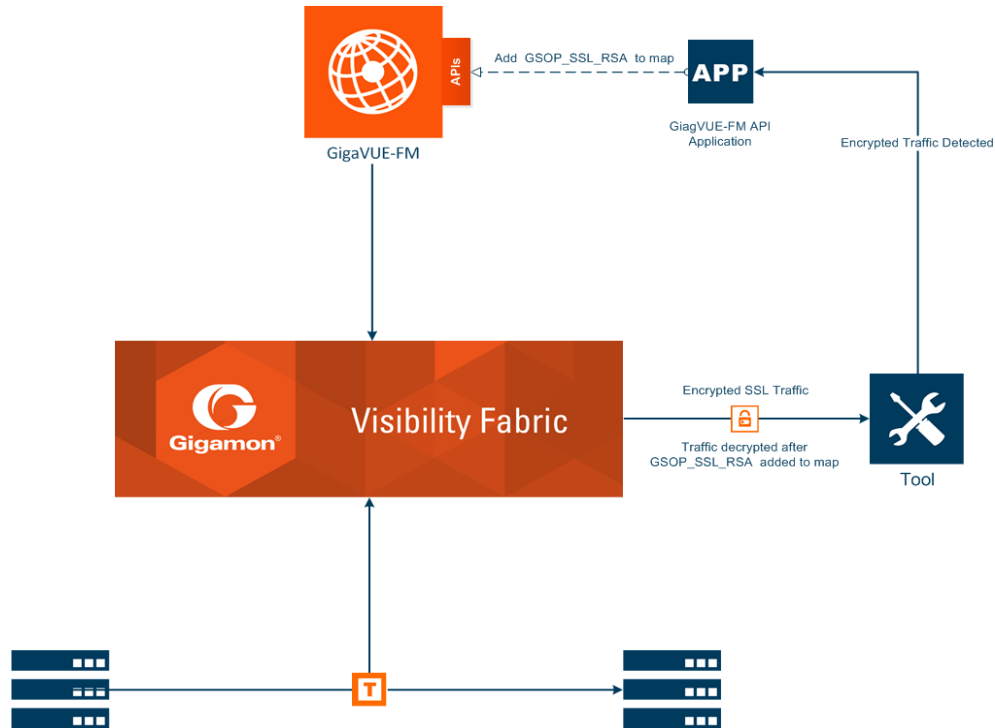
APIs

GigaVUE-FM

Add GSOP_SSL_RSA to map

APP

GiagVUE-FM API Application

Encrypted Traffic Detected

Gigamon®

Visibility Fabric

Encrypted SSL Traffic

Traffic decrypted after GSOP_SSL_RSA added to map

Tool

T